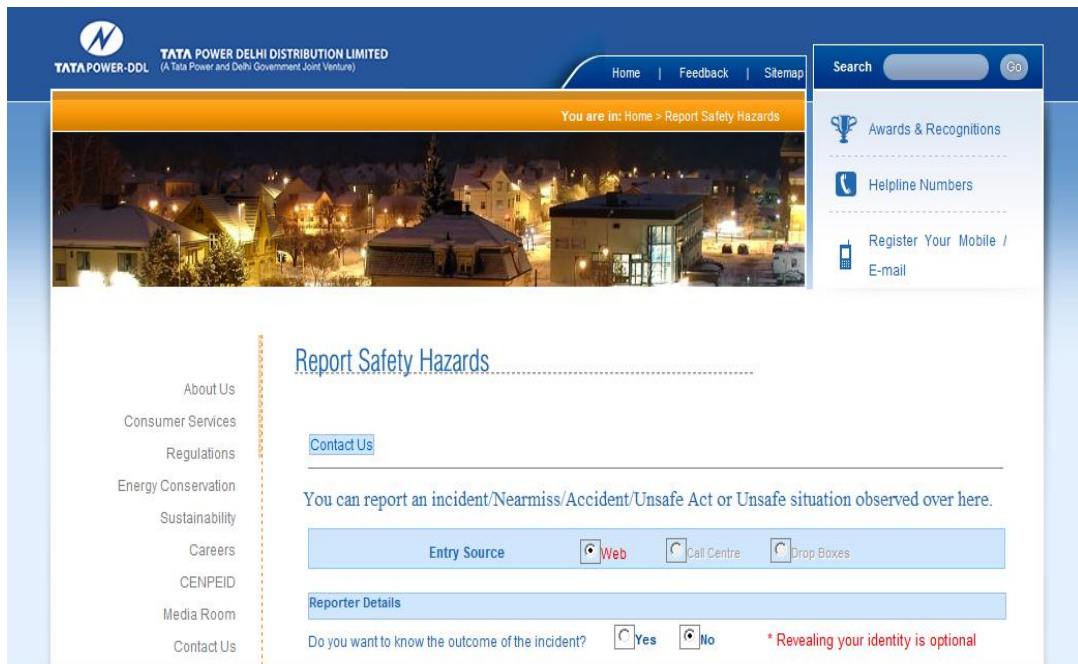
TATA POWER-DDL TATA POWER DELHI DISTRIBUTION LIMITED
(A Tata Power and Delhi Government Joint Venture)

Home | Feedback | Sitemap

Search Go

You are in: Home > Report Safety Hazards

Awards & Recognitions

Helpline Numbers

Register Your Mobile / E-mail

About Us
Consumer Services
Regulations
Energy Conservation
Sustainability
Careers
CENPEID
Media Room
Contact Us

Report Safety Hazards

Contact Us

You can report an incident/Nearmiss/Accident/Unsafe Act or Unsafe situation observed over here.

Entry Source Web Call Centre Drop Boxes

Reporter Details

Do you want to know the outcome of the incident? Yes No * Revealing your identity is optional